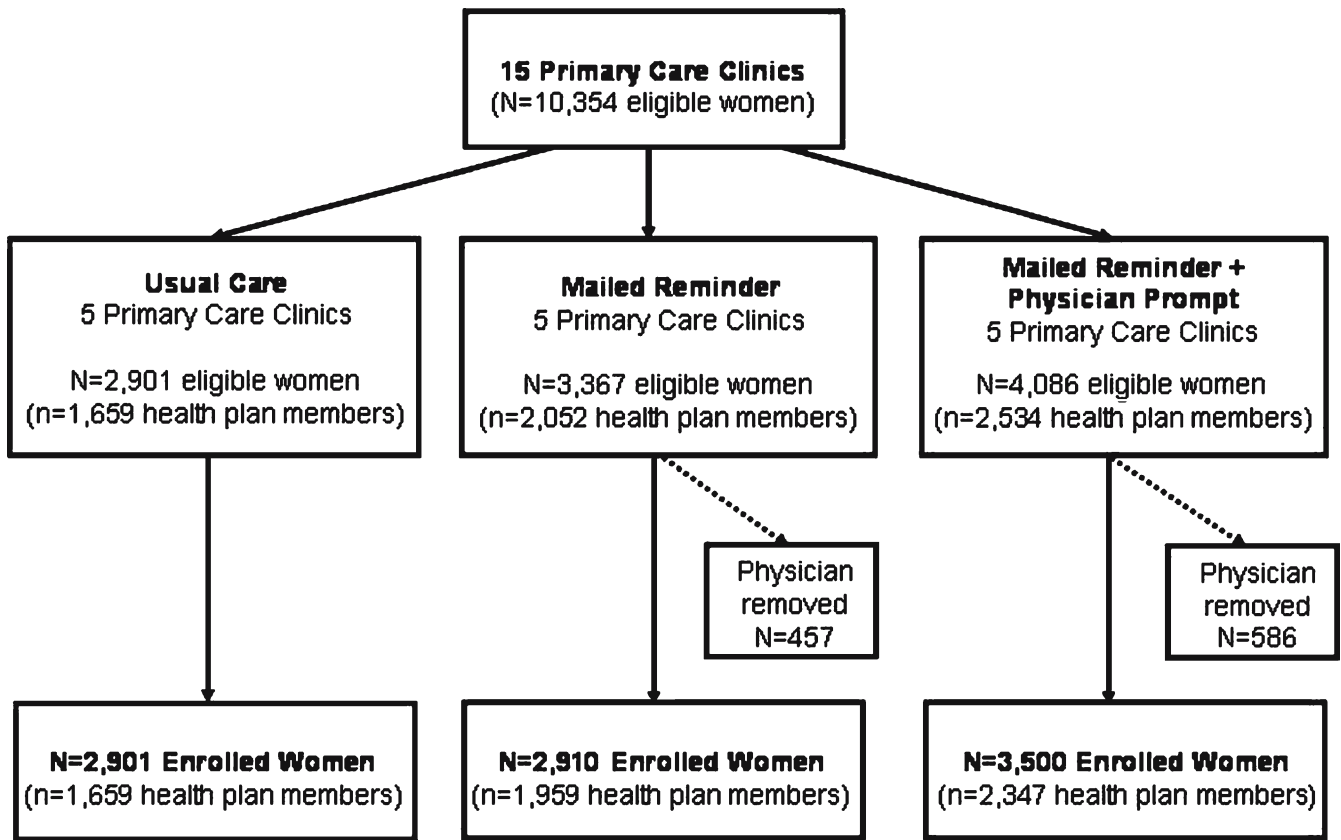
15 Primary Care Clinics
(N=10,354 eligible women)

Usual Care
5 Primary Care Clinics

N=2,901 eligible women
(n=1,659 health plan members)

Mailed Reminder
5 Primary Care Clinics

N=3,367 eligible women
(n=2,052 health plan members)

Mailed Reminder + Physician Prompt
5 Primary Care Clinics

N=4,086 eligible women
(n=2,534 health plan members)

Physician removed
N=457

Physician removed
N=586

N=2,901 Enrolled Women
(n=1,659 health plan members)

N=2,910 Enrolled Women
(n=1,959 health plan members)

N=3,500 Enrolled Women
(n=2,347 health plan members)